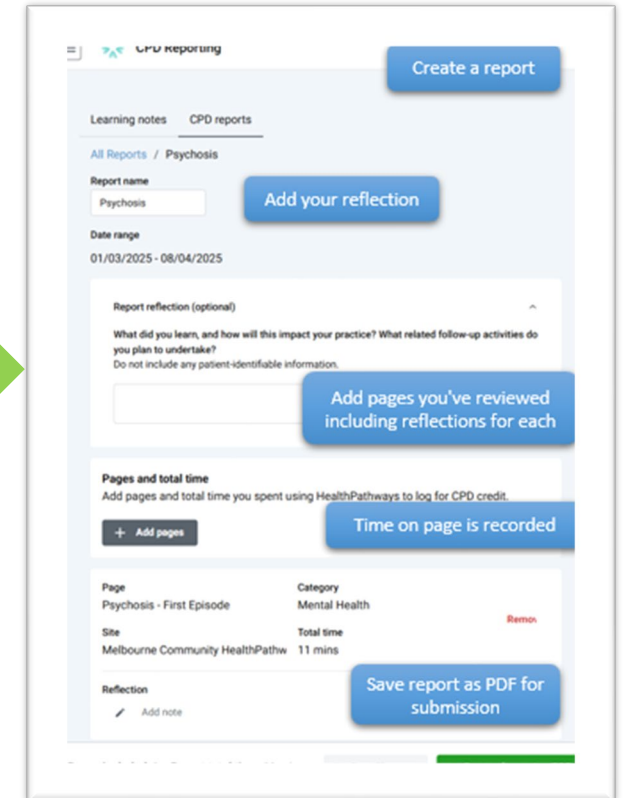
CPD Reporting

Create a report

Learning notes CPD reports

All Reports / Psychosis

Report name

Psychosis

Add your reflection

Date range

01/03/2025 - 08/04/2025

Report reflection (optional)

What did you learn, and how will this impact your practice? What related follow-up activities do you plan to undertake?
Do not include any patient-identifiable information.

Add pages you've reviewed including reflections for each

Pages and total time

Add pages and total time you spent using HealthPathways to log for CPD credit.

+ Add pages

Time on page is recorded

| Page | Category |
|---|---|
| Psychosis - First Episode | Mental Health |
| Site | Total time |
| Melbourne Community HealthPathw | 11 mins |

Remo

Reflection

Add note

Save report as PDF for submission